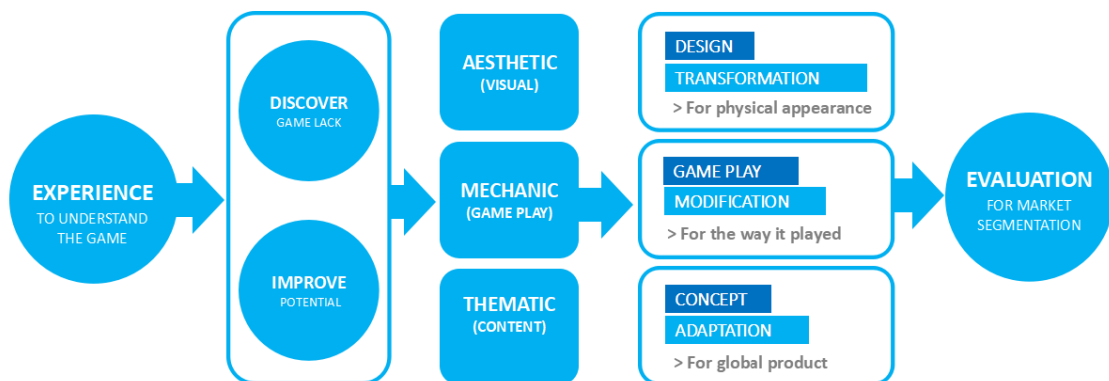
EXPERIENCE
TO UNDERSTAND THE GAME

DISCOVER
GAME LACK

IMPROVE
POTENTIAL

AESTHETIC
(VISUAL)

MECHANIC
(GAME PLAY)

THEMATIC
(CONTENT)

DESIGN
TRANSFORMATION
> For physical appearance

GAME PLAY
MODIFICATION
> For the way it played

CONCEPT
ADAPTATION
> For global product

EVALUATION
FOR MARKET SEGMENTATION